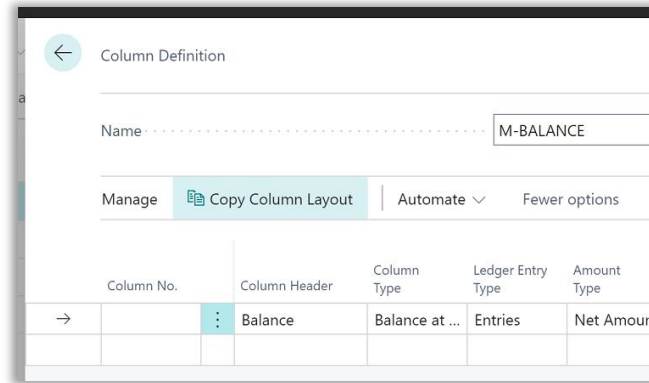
Column Definition

Name M-BALANCE

Manage Copy Column Layout Automate Fewer options

| | Column No. | | Column Header | Column Type | Ledger Entry Type | Amount Type |
|---|---|---|---|---|---|---|
| → | | ⋮ | Balance | Balance at ... | Entries | Net Amour |
| | | | | | | |